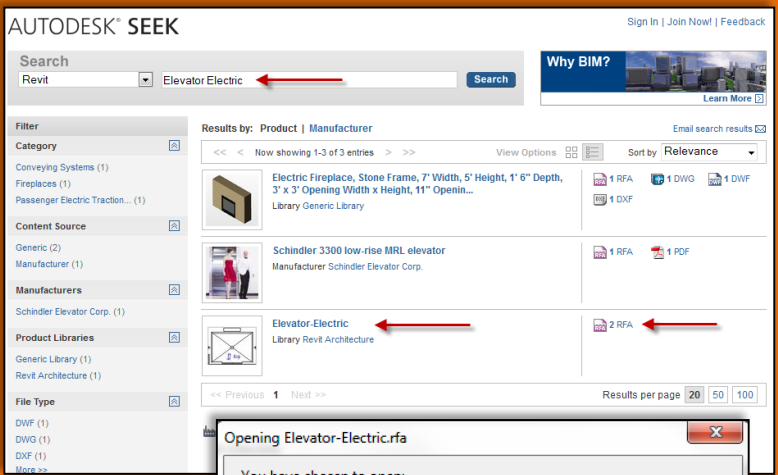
AUTODESK® SEEK

Sign In | Join Now! | Feedback

Search

Revit

Elevator Electric

Search

Why BIM?

Learn More

Filter

Category

Conveying Systems (1)

Fireplaces (1)

Passenger Electric Traction... (1)

Content Source

Generic (2)

Manufacturer (1)

Manufacturers

Schindler Elevator Corp. (1)

Product Libraries

Generic Library (1)

Revit Architecture (1)

File Type

DWF (1)

DWG (1)

DXF (1)

More >>

Results by: Product | Manufacturer

Email search results

<< < Now showing 1-3 of 3 entries > >>

View Options

Sort by Relevance

Electric Fireplace, Stone Frame, 7' Width, 5' Height, 1' 6" Depth, 3' x 3' Opening Width x Height, 11" Openin...

Library Generic Library

1 RFA 1 DWG 1 DWF 1 DXF

Schindler 3300 low-rise MRL elevator

Manufacturer Schindler Elevator Corp.

1 RFA 1 PDF

Elevator-Electric

Library Revit Architecture

2 RFA

<< Previous 1 Next >>

Results per page 20 50 100

Opening Elevator-Electric.rfa

You have chosen to open: